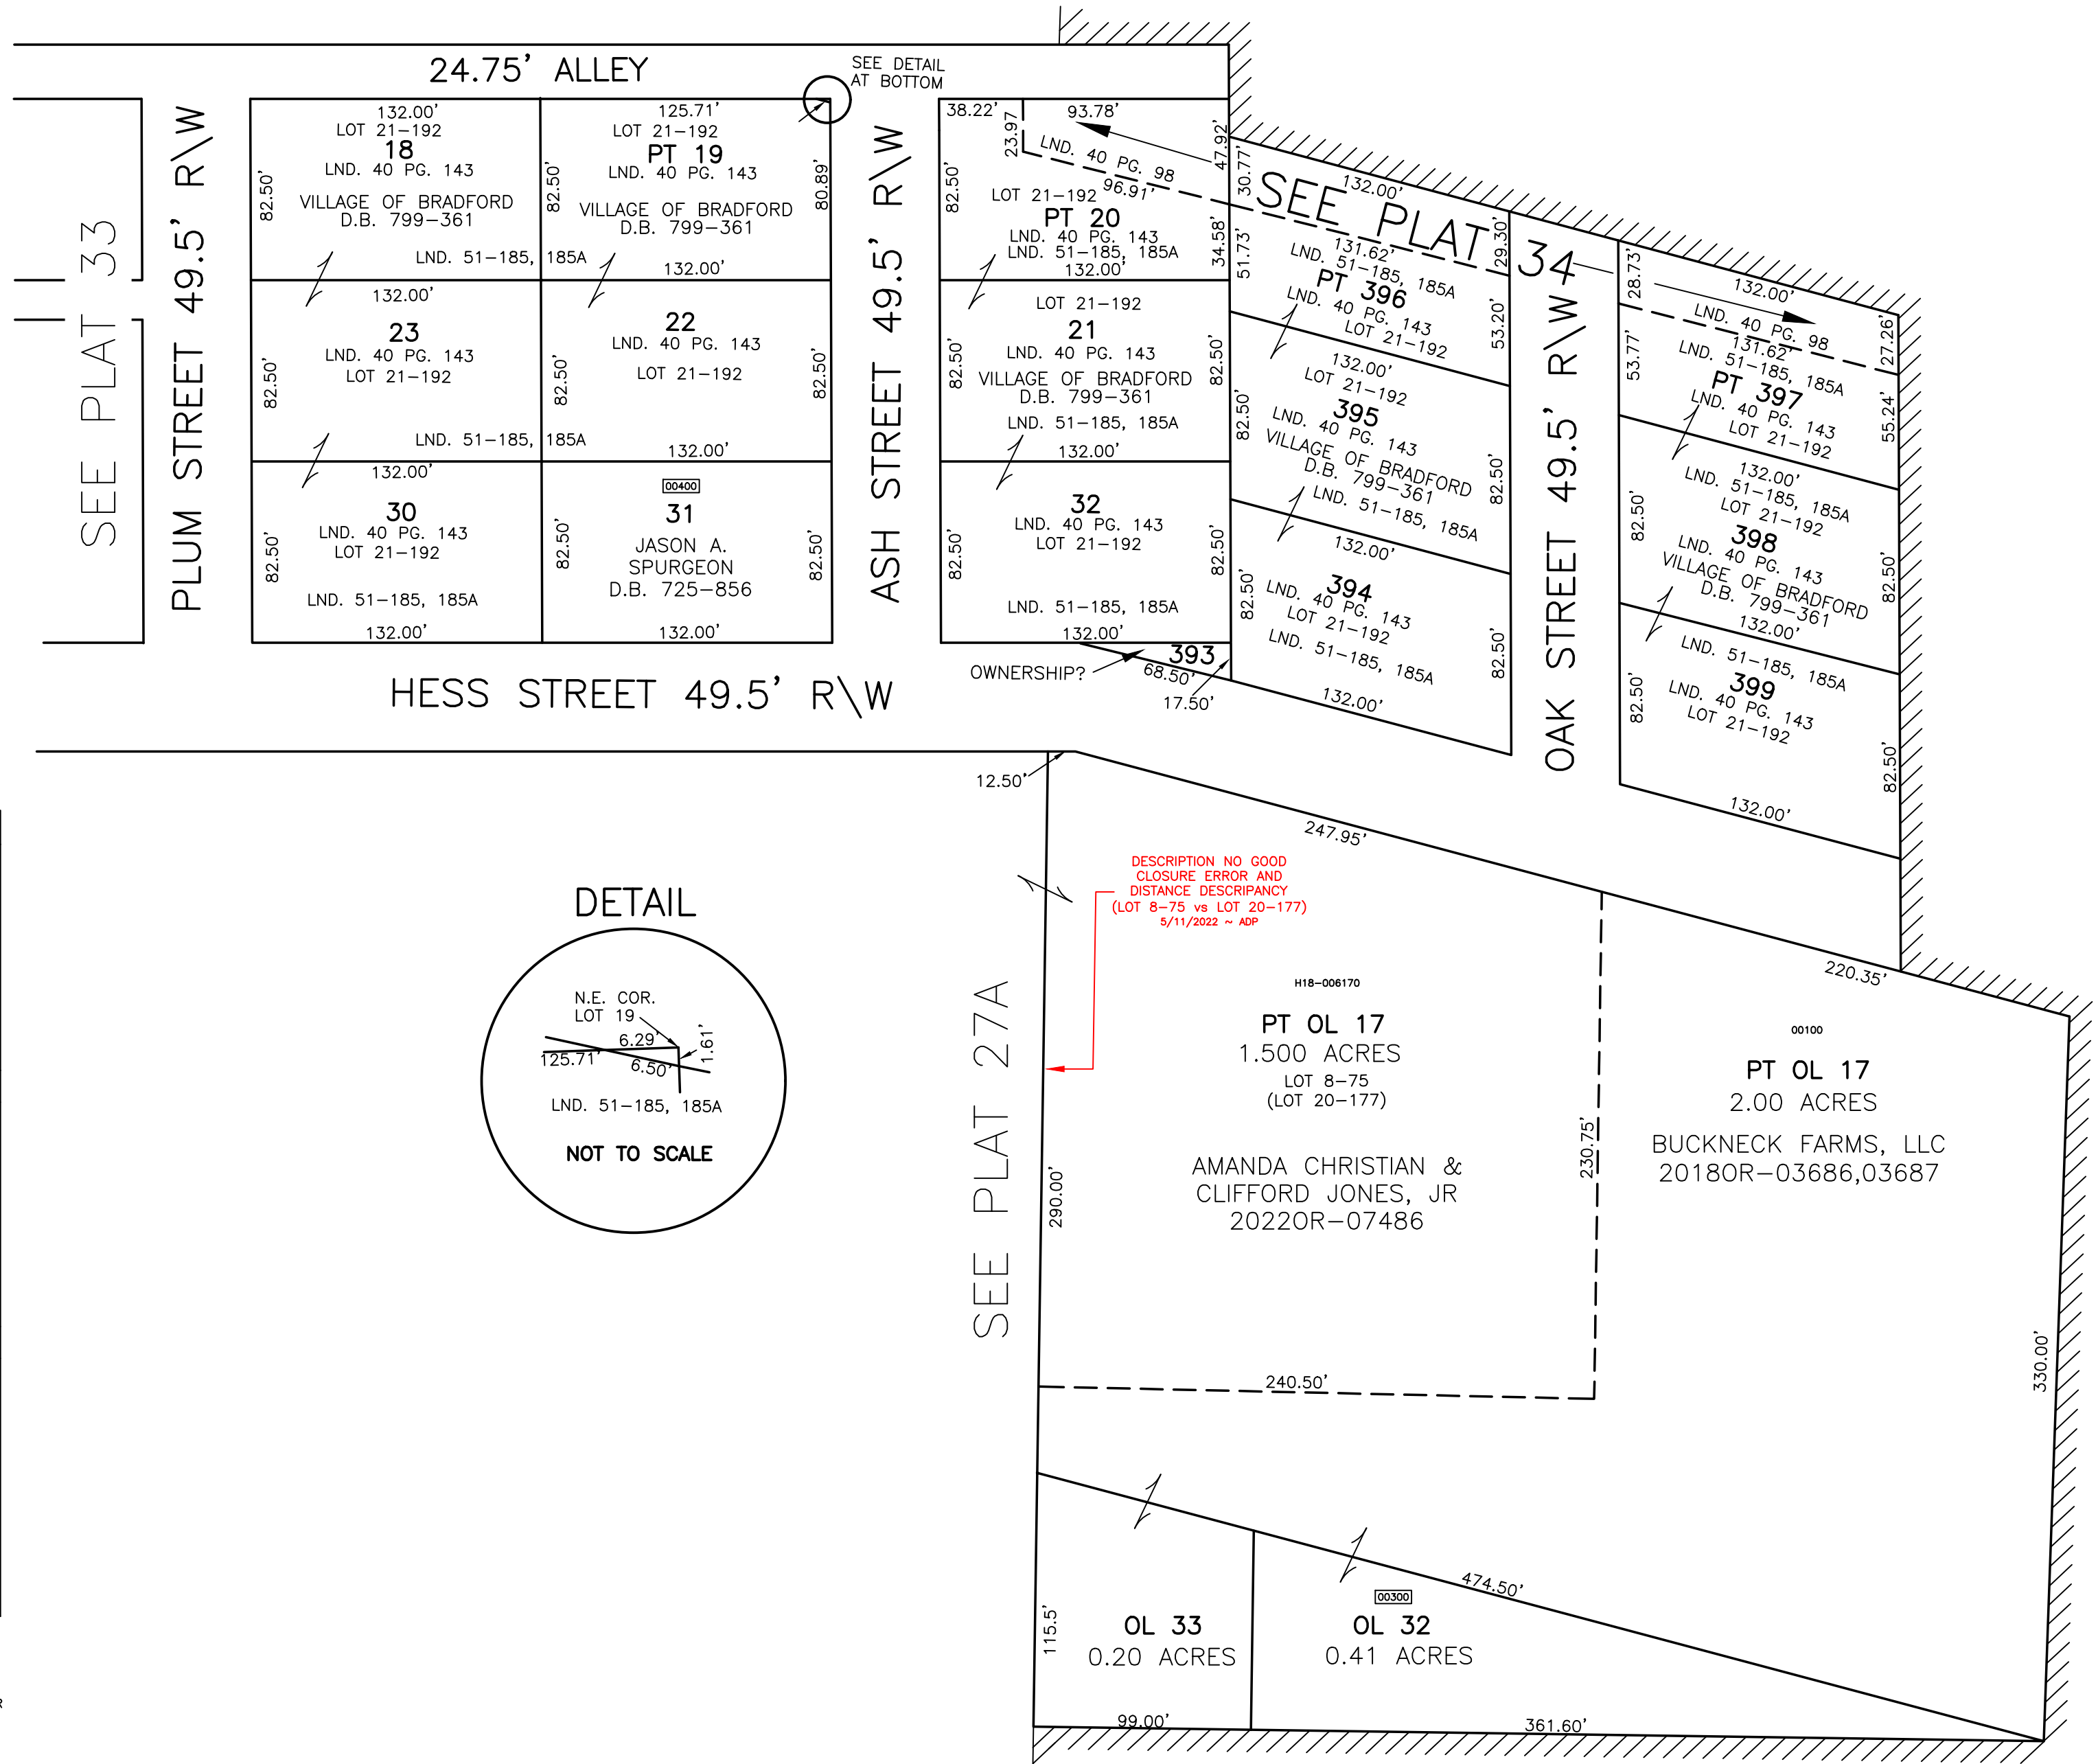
24.75' ALLEY

SEE DETAIL AT BOTTOM

SEE PLAT 33

PLUM STREET 49.5' R\W

132.00'
LOT 21-192
18
LND. 40 PG. 143
VILLAGE OF BRADFORD
D.B. 799-361
82.50'
LND. 51-185, 185A

125.71'
LOT 21-192
PT 19
LND. 40 PG. 143
VILLAGE OF BRADFORD
D.B. 799-361
82.50'
80.89'
132.00'

132.00'
23
LND. 40 PG. 143
LOT 21-192
82.50'
LND. 51-185, 185A

22
LND. 40 PG. 143
LOT 21-192
82.50'
82.50'
132.00'

132.00'
30
LND. 40 PG. 143
LOT 21-192
82.50'
LND. 51-185, 185A
132.00'

00400
31
JASON A.
SPURGEON
D.B. 725-856
82.50'
82.50'
132.00'

ASH STREET 49.5' R\W

38.22'
23.97
93.78'
LND. 40 PG. 98
96.91'
47.92'
LOT 21-192
PT 20
LND. 40 PG. 143
LND. 51-185, 185A
132.00'
82.50'
34.58'

LOT 21-192
21
LND. 40 PG. 143
VILLAGE OF BRADFORD
D.B. 799-361
LND. 51-185, 185A
132.00'
82.50'
82.50'

32
LND. 40 PG. 143
LOT 21-192
LND. 51-185, 185A
132.00'
82.50'
82.50'

OWNERSHIP?
393
68.50'
17.50'

HESS STREET 49.5' R\W

SEE PLAT 34

30.77'
51.73'
132.00'
131.62'
LND. 51-185, 185A
PT 396
LND. 40 PG. 143
LOT 21-192
29.30'
53.20'

132.00'
LOT 21-192
395
LND. 40 PG. 143
VILLAGE OF BRADFORD
D.B. 799-361
LND. 51-185, 185A
82.50'
82.50'

132.00'
394
LND. 40 PG. 143
LOT 21-192
LND. 51-185, 185A
82.50'
82.50'
132.00'

OAK STREET 49.5' R\W

28.73'
132.00'
LND. 40 PG. 98
131.62'
LND. 51-185, 185A
PT 397
LND. 40 PG. 143
LOT 21-192
53.77'
27.26'
55.24'

132.00'
LND. 51-185, 185A
LOT 21-192
398
LND. 40 PG. 143
VILLAGE OF BRADFORD
D.B. 799-361
132.00'
82.50'
82.50'

LND. 51-185, 185A
399
LND. 40 PG. 143
LOT 21-192
82.50'
82.50'
132.00'

12.50'
247.95'

DESCRIPTION NO GOOD
CLOSURE ERROR AND
DISTANCE DESCRIPANCY
(LOT 8-75 vs LOT 20-177)
5/11/2022 ~ ADP

DETAIL
N.E. COR.
LOT 19
6.29'
1.61'
125.71'
6.50'
LND. 51-185, 185A
NOT TO SCALE

SEE PLAT 27A

H18-006170
PT OL 17
1.500 ACRES
LOT 8-75
(LOT 20-177)
AMANDA CHRISTIAN &
CLIFFORD JONES, JR
2022OR-07486
290.00'
230.75'
240.50'

220.35'
00100
PT OL 17
2.00 ACRES
BUCKNECK FARMS, LLC
2018OR-03686,03687
330.00'

115.5'
OL 33
0.20 ACRES
99.00'

474.50'
00300
OL 32
0.41 ACRES
361.60'